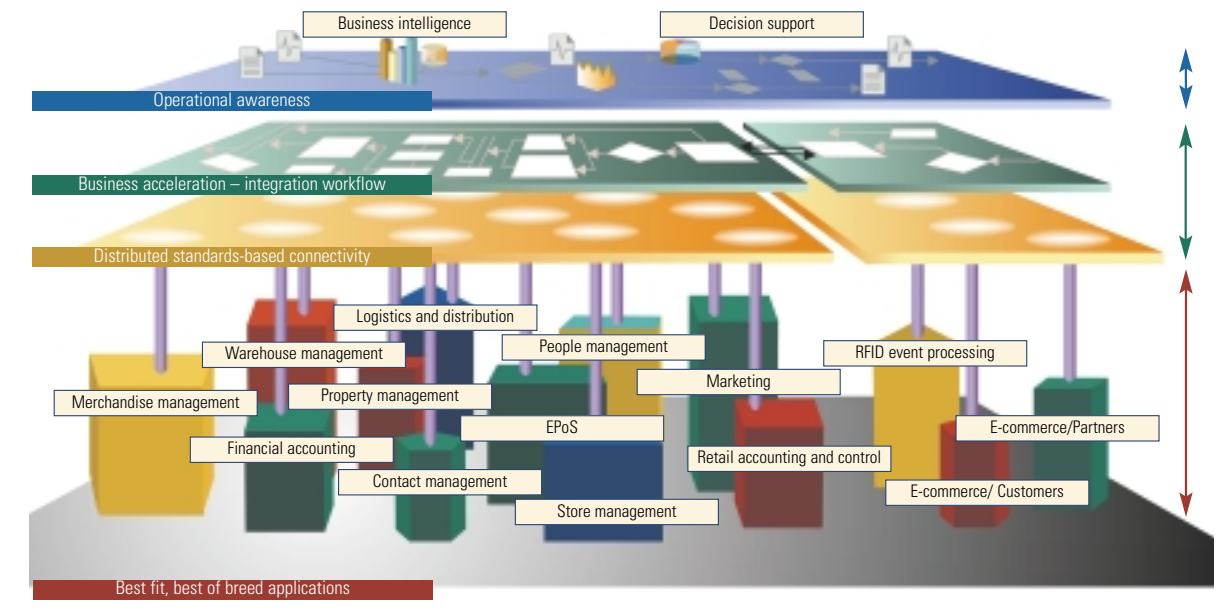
Business intelligence

Decision support

Operational awareness

Business acceleration – integration workflow

Distributed standards-based connectivity

Logistics and distribution

Warehouse management

People management

RFID event processing

Marketing

Merchandise management

Property management

Financial accounting

EPoS

E-commerce/Partners

Retail accounting and control

Contact management

E-commerce/ Customers

Store management

Best fit, best of breed applications